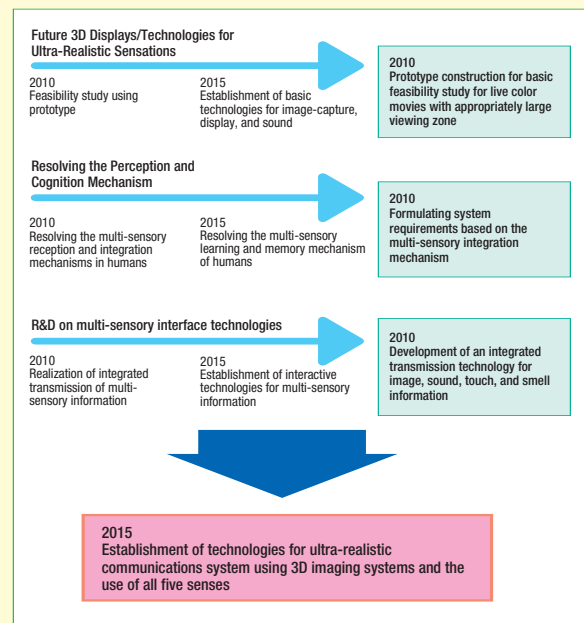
Future 3D Displays/Technologies for Ultra-Realistic Sensations

2010
Feasibility study using prototype

2015
Establishment of basic technologies for image-capture, display, and sound

2010
Prototype construction for basic feasibility study for live color movies with appropriately large viewing zone

Resolving the Perception and Cognition Mechanism

2010
Resolving the multi-sensory reception and integration mechanisms in humans

2015
Resolving the multi-sensory learning and memory mechanism of humans

2010
Formulating system requirements based on the multi-sensory integration mechanism

R&D on multi-sensory interface technologies

2010
Realization of integrated transmission of multi-sensory information

2015
Establishment of interactive technologies for multi-sensory information

2010
Development of an integrated transmission technology for image, sound, touch, and smell information

2015
Establishment of technologies for ultra-realistic communications system using 3D imaging systems and the use of all five senses